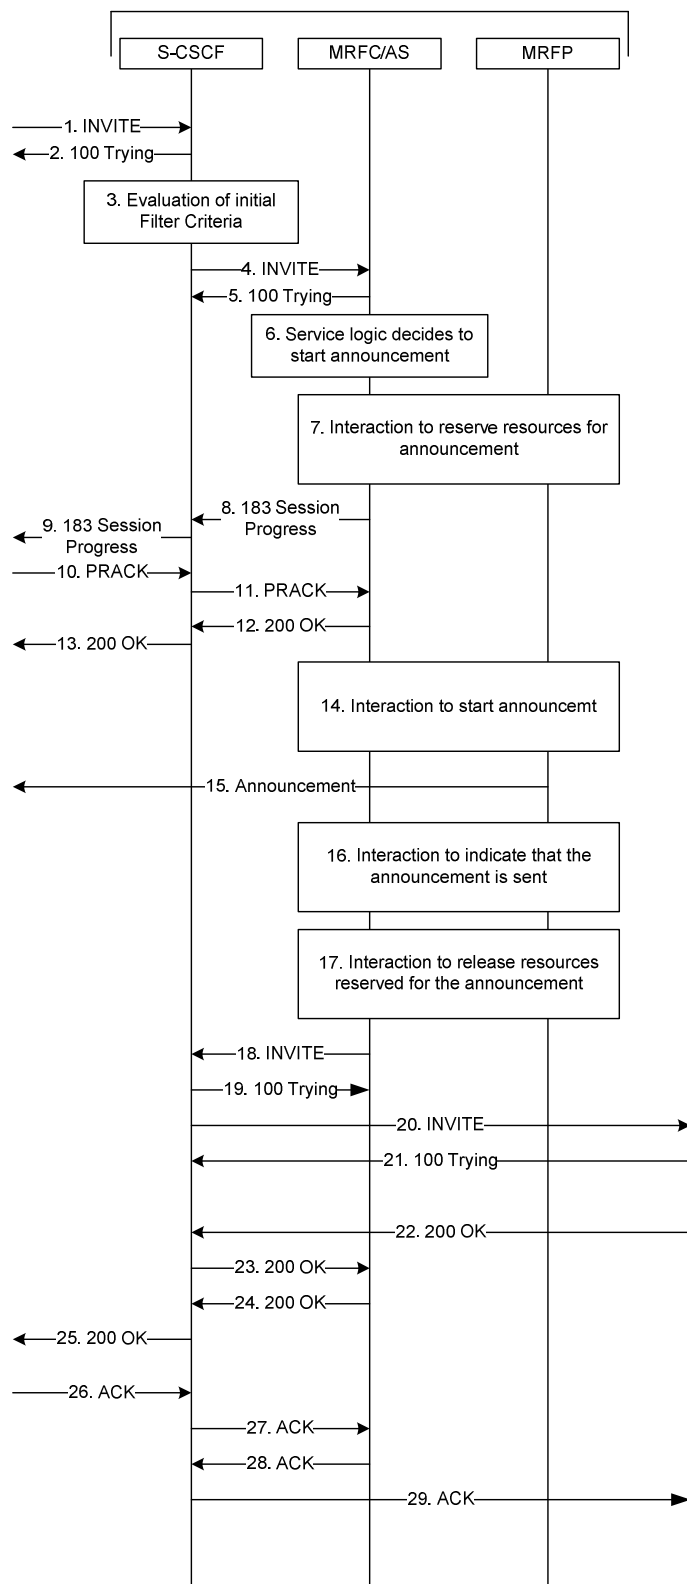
S-CSCF
MRFC/AS
MRFP

1. INVITE
2. 100 Trying
3. Evaluation of initial Filter Criteria
4. INVITE
5. 100 Trying
6. Service logic decides to start announcement
7. Interaction to reserve resources for announcement
8. 183 Session Progress
9. 183 Session Progress
10. PRACK
11. PRACK
12. 200 OK
13. 200 OK
14. Interaction to start announcemt
15. Announcement
16. Interaction to indicate that the announcement is sent
17. Interaction to release resources reserved for the announcement
18. INVITE
19. 100 Trying
20. INVITE
21. 100 Trying
22. 200 OK
23. 200 OK
24. 200 OK
25. 200 OK
26. ACK
27. ACK
28. ACK
29. ACK